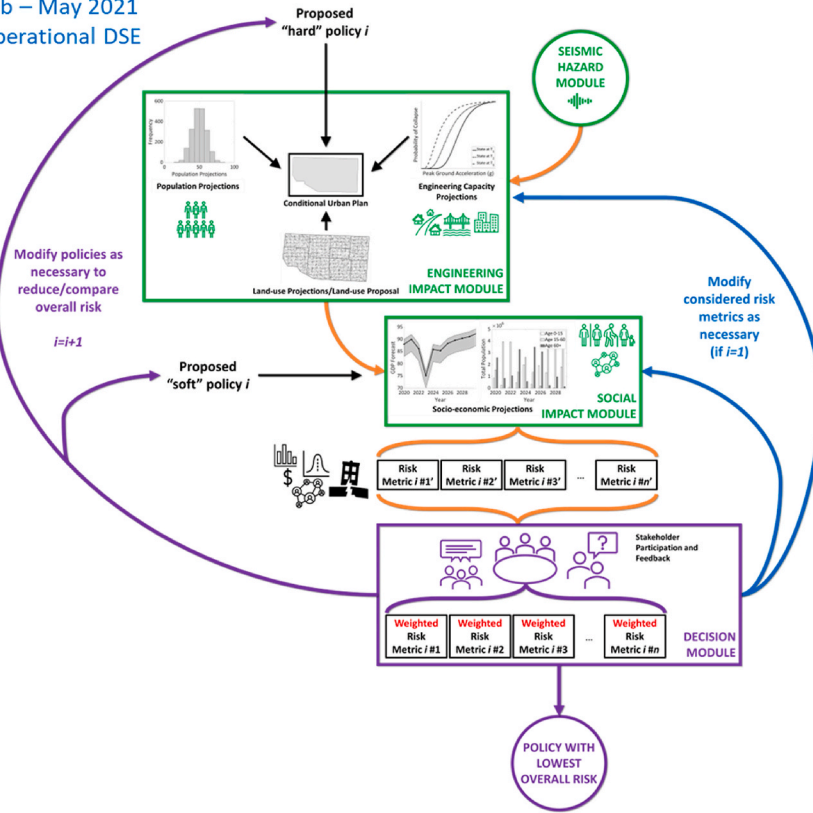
b – May 2021
perational DSE

Proposed "hard" policy *i*

SEISMIC HAZARD MODULE

Frequency
Population Projections
Population Projections

Conditional Urban Plan

Probability of Collapse
Peak Ground Acceleration (g)
Engineering Capacity Projections

Land-use Projections/Land-use Proposal

ENGINEERING IMPACT MODULE

Modify policies as necessary to reduce/compare overall risk

*i=i+1*

Modify considered risk metrics as necessary (if *i=1*)

Proposed "soft" policy *i*

Socio-economic Projections

SOCIAL IMPACT MODULE

Risk Metric *i* #1'

Risk Metric *i* #2'

Risk Metric *i* #3'

...

Risk Metric *i* #n'

Stakeholder Participation and Feedback

Weighted Risk Metric *i* #1

Weighted Risk Metric *i* #2

Weighted Risk Metric *i* #3

...

Weighted Risk Metric *i* #n

DECISION MODULE

POLICY WITH LOWEST OVERALL RISK